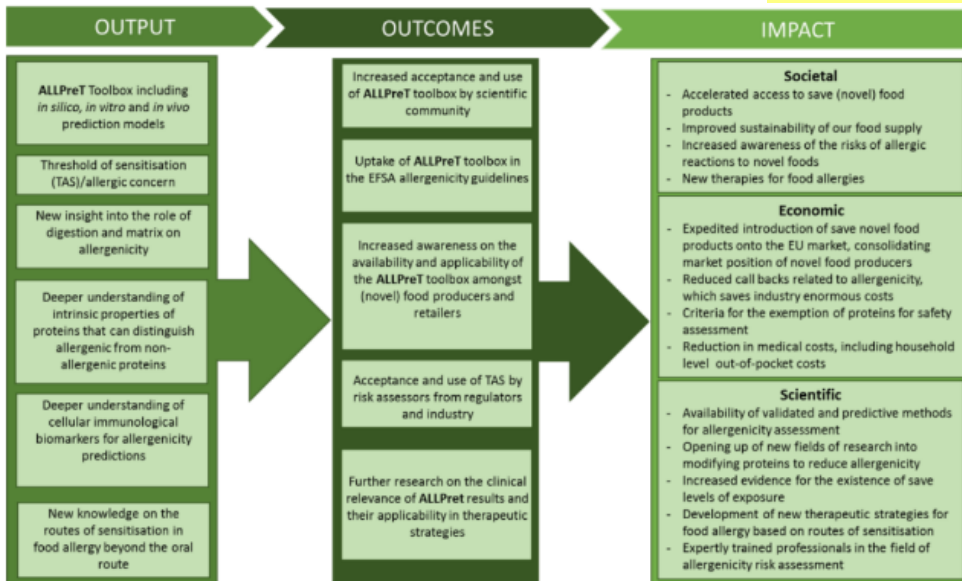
OUTPUT

OUTCOMES

IMPACT

ALLPreT Toolbox including in silico, in vitro and in vivo prediction models

Threshold of sensitisation (TAS)/allergic concern

New insight into the role of digestion and matrix on allergenicity

Deeper understanding of intrinsic properties of proteins that can distinguish allergenic from non-allergenic proteins

Deeper understanding of cellular immunological biomarkers for allergenicity predictions

New knowledge on the routes of sensitisation in food allergy beyond the oral route

Increased acceptance and use of ALLPreT toolbox by scientific community

Uptake of ALLPreT toolbox in the EFSA allergenicity guidelines

Increased awareness on the availability and applicability of the ALLPreT toolbox amongst (novel) food producers and retailers

Acceptance and use of TAS by risk assessors from regulators and industry

Further research on the clinical relevance of ALLPret results and their applicability in therapeutic strategies

Societal
- Accelerated access to save (novel) food products
- Improved sustainability of our food supply
- Increased awareness of the risks of allergic reactions to novel foods
- New therapies for food allergies

Economic
- Expedited introduction of save novel food products onto the EU market, consolidating market position of novel food producers
- Reduced call backs related to allergenicity, which saves industry enormous costs
- Criteria for the exemption of proteins for safety assessment
- Reduction in medical costs, including household level out-of-pocket costs

Scientific
- Availability of validated and predictive methods for allergenicity assessment
- Opening up of new fields of research into modifying proteins to reduce allergenicity
- Increased evidence for the existence of save levels of exposure
- Development of new therapeutic strategies for food allergy based on routes of sensitisation
- Expertly trained professionals in the field of allergenicity risk assessment